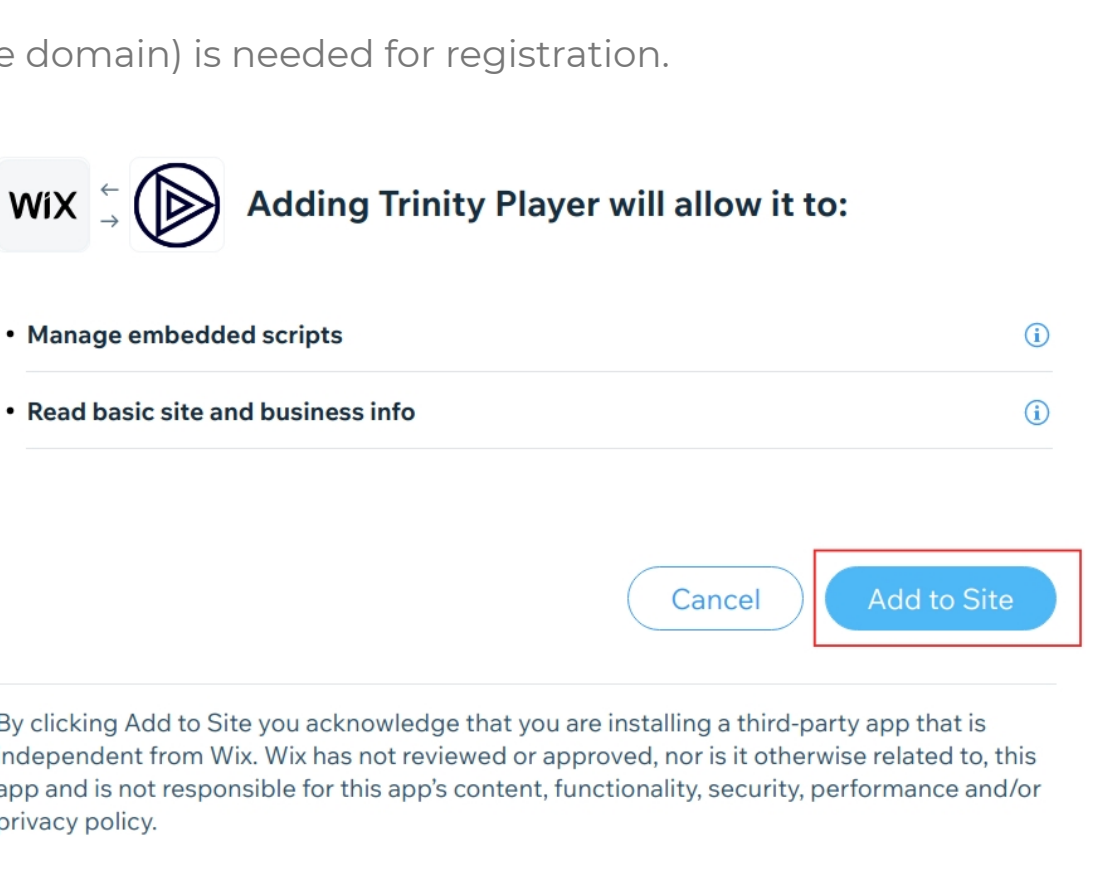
e domain) is needed for registration.

WIX ← →

Adding Trinity Player will allow it to:

• Manage embedded scripts

• Read basic site and business info

Cancel

Add to Site

By clicking Add to Site you acknowledge that you are installing a third-party app that is independent from Wix. Wix has not reviewed or approved, nor is it otherwise related to, this app and is not responsible for this app's content, functionality, security, performance and/or privacy policy.